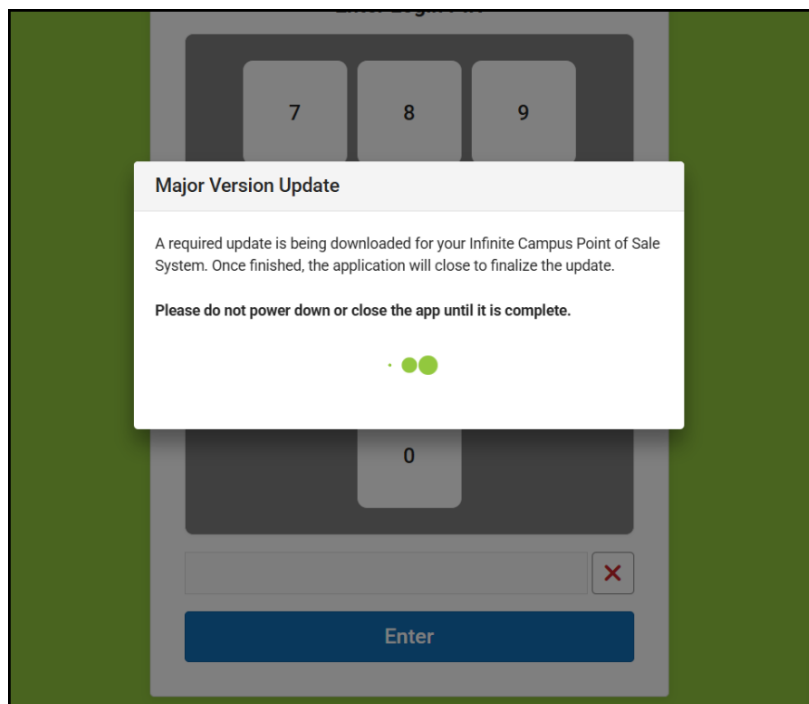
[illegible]

7 8 9

Major Version Update

A required update is being downloaded for your Infinite Campus Point of Sale System. Once finished, the application will close to finalize the update.

**Please do not power down or close the app until it is complete.**

0

×

Enter